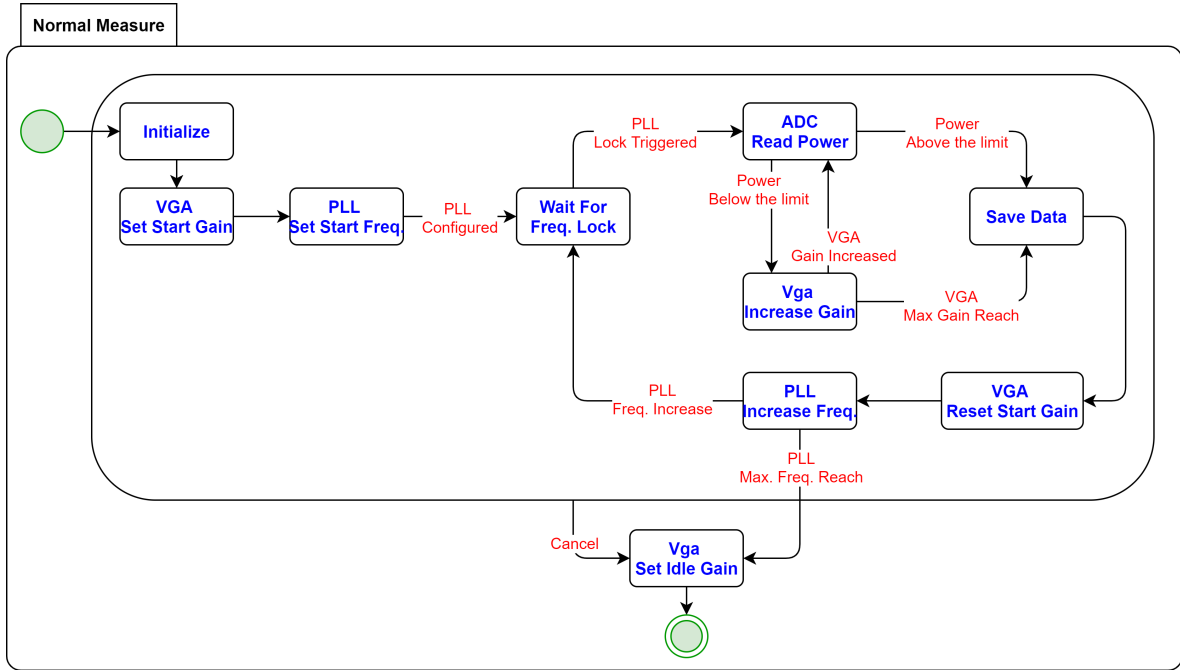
Normal Measure

Initialize

VGA
Set Start Gain

PLL
Set Start Freq.

PLL
Configured

Wait For
Freq. Lock

PLL
Lock Triggered

ADC
Read Power

Power
Above the limit

Save Data

Power
Below the limit

VGA
Gain Increased

Vga
Increase Gain

VGA
Max Gain Reach

PLL
Freq. Increase

PLL
Increase Freq.

VGA
Reset Start Gain

PLL
Max. Freq. Reach

Cancel

Vga
Set Idle Gain